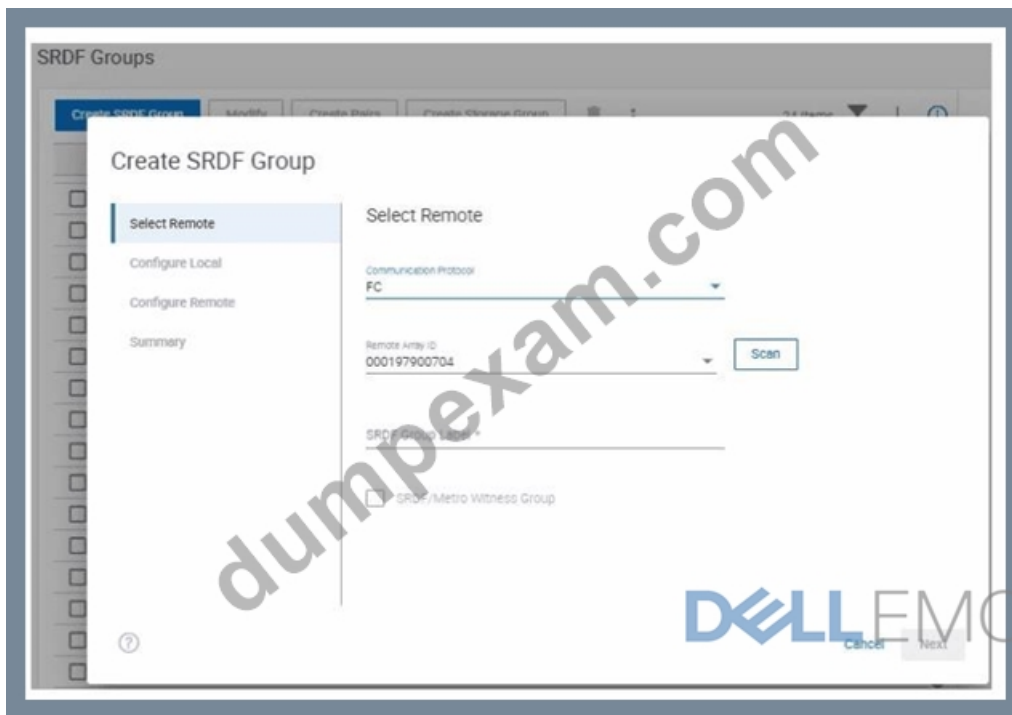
SRDF Groups

Create SRDF Group | Modify | Create Pairs | Create Storage Group

24 items

Create SRDF Group

Select Remote
Configure Local
Configure Remote
Summary

Select Remote

Communication Protocol
FC

Remote Array ID
000197900704

Scan

SRDF Group Label *

SRDF/Metro Witness Group

dumpexam.com

DELL EMC

Cancel Next